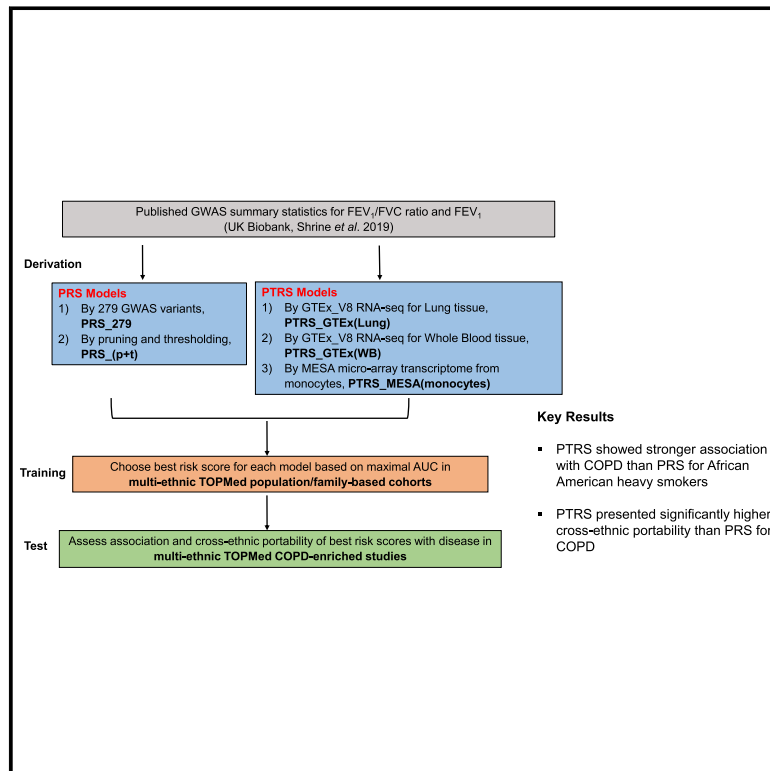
Published GWAS summary statistics for FEV$_1$/FVC ratio and FEV$_1$
(UK Biobank, Shrine *et al*. 2019)

Derivation

PRS Models
1) By 279 GWAS variants, **PRS_279**
2) By pruning and thresholding, **PRS_(p+t)**

PTRS Models
1) By GTEx_V8 RNA-seq for Lung tissue, **PTRS_GTEx(Lung)**
2) By GTEx_V8 RNA-seq for Whole Blood tissue, **PTRS_GTEx(WB)**
3) By MESA micro-array transcriptome from monocytes, **PTRS_MESA(monocytes)**

Training
Choose best risk score for each model based on maximal AUC in **multi-ethnic TOPMed population/family-based cohorts**

Test
Assess association and cross-ethnic portability of best risk scores with disease in **multi-ethnic TOPMed COPD-enriched studies**

Key Results

- PTRS showed stronger association with COPD than PRS for African American heavy smokers
- PTRS presented significantly higher cross-ethnic portability than PRS fo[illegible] COPD